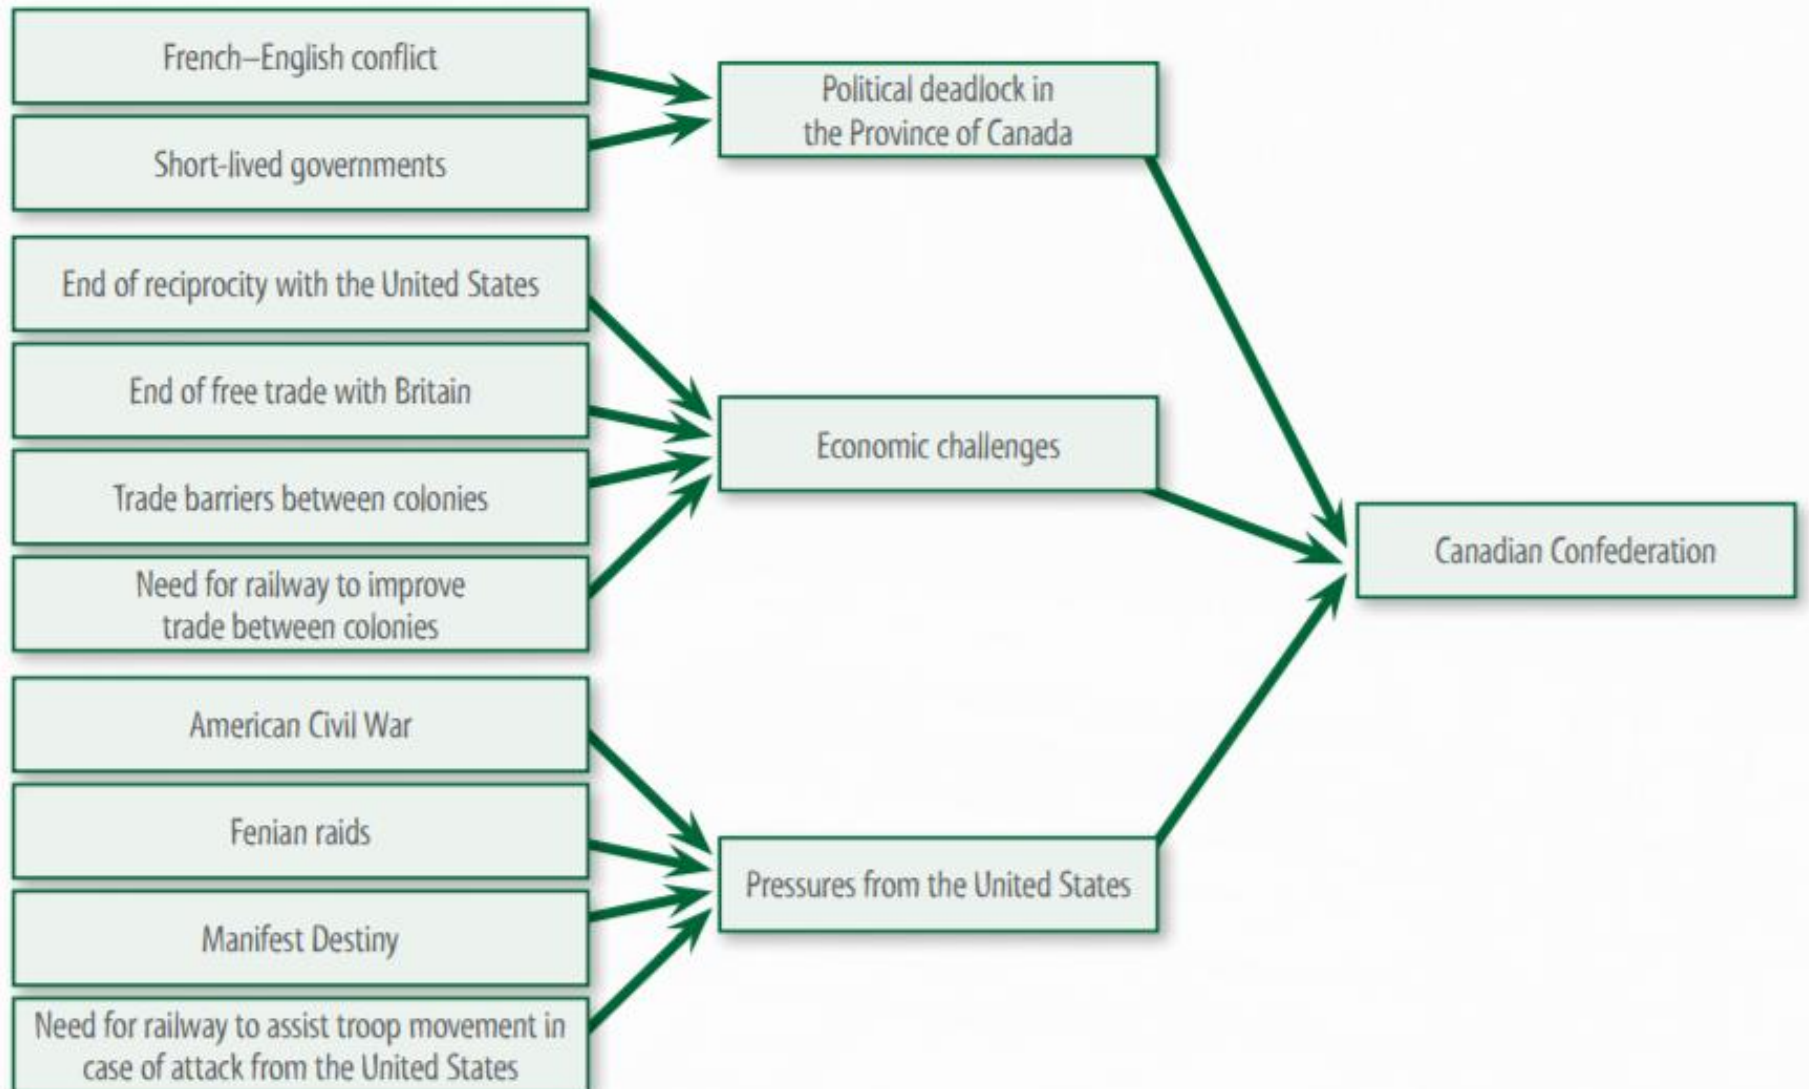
French–English conflict

Short-lived governments

Political deadlock in the Province of Canada

End of reciprocity with the United States

End of free trade with Britain

Trade barriers between colonies

Need for railway to improve trade between colonies

Economic challenges

Canadian Confederation

American Civil War

Fenian raids

Manifest Destiny

Need for railway to assist troop movement in case of attack from the United States

Pressures from the United States